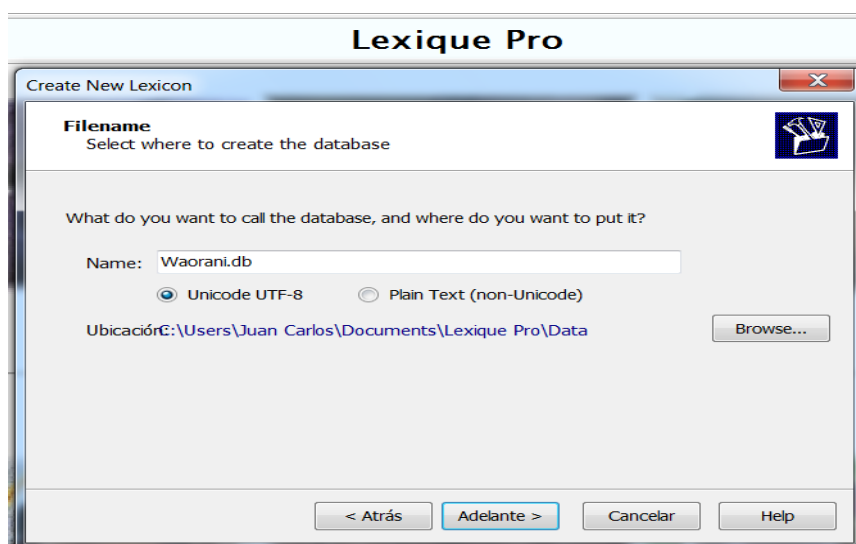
Lexique Pro

Create New Lexicon

Filename
Select where to create the database

What do you want to call the database, and where do you want to put it?

Name: Waorani.db

Unicode UTF-8 Plain Text (non-Unicode)

Ubicación: C:\Users\Juan Carlos\Documents\Lexique Pro\Data

Browse...

< Atrás Adelante > Cancelar Help